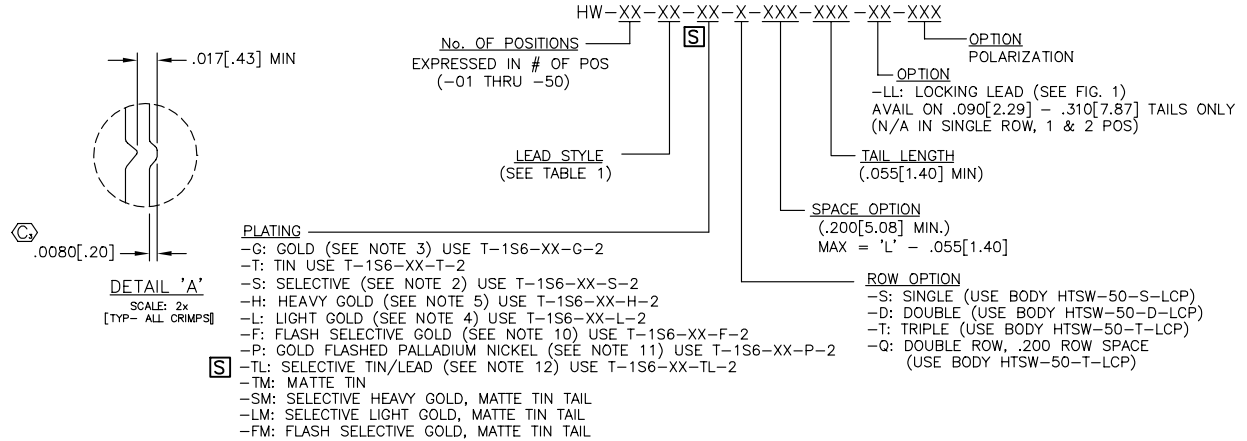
HW–XX–XX–XX–X–XXX–XXX–XX–XXX

.017[.43] MIN

.0080[.20]

DETAIL 'A'
SCALE: 2x
[TYP– ALL CRIMPS]

No. OF POSITIONS
EXPRESSED IN # OF POS
(–01 THRU –50)

S

LEAD STYLE
(SEE TABLE 1)

PLATING
–G: GOLD (SEE NOTE 3) USE T–1S6–XX–G–2
–T: TIN USE T–1S6–XX–T–2
–S: SELECTIVE (SEE NOTE 2) USE T–1S6–XX–S–2
–H: HEAVY GOLD (SEE NOTE 5) USE T–1S6–XX–H–2
–L: LIGHT GOLD (SEE NOTE 4) USE T–1S6–XX–L–2
–F: FLASH SELECTIVE GOLD (SEE NOTE 10) USE T–1S6–XX–F–2
–P: GOLD FLASHED PALLADIUM NICKEL (SEE NOTE 11) USE T–1S6–XX–P–2
S –TL: SELECTIVE TIN/LEAD (SEE NOTE 12) USE T–1S6–XX–TL–2
–TM: MATTE TIN
–SM: SELECTIVE HEAVY GOLD, MATTE TIN TAIL
–LM: SELECTIVE LIGHT GOLD, MATTE TIN TAIL
–FM: FLASH SELECTIVE GOLD, MATTE TIN TAIL

OPTION
POLARIZATION

OPTION
–LL: LOCKING LEAD (SEE FIG. 1)
AVAIL ON .090[2.29] – .310[7.87] TAILS ONLY
(N/A IN SINGLE ROW, 1 & 2 POS)

TAIL LENGTH
(.055[1.40] MIN)

SPACE OPTION
(.200[5.08] MIN.)
MAX = 'L' – .055[1.40]

ROW OPTION
–S: SINGLE (USE BODY HTSW–50–S–LCP)
–D: DOUBLE (USE BODY HTSW–50–D–LCP)
–T: TRIPLE (USE BODY HTSW–50–T–LCP)
–Q: DOUBLE ROW, .200 ROW SPACE
(USE BODY HTSW–50–T–LCP)